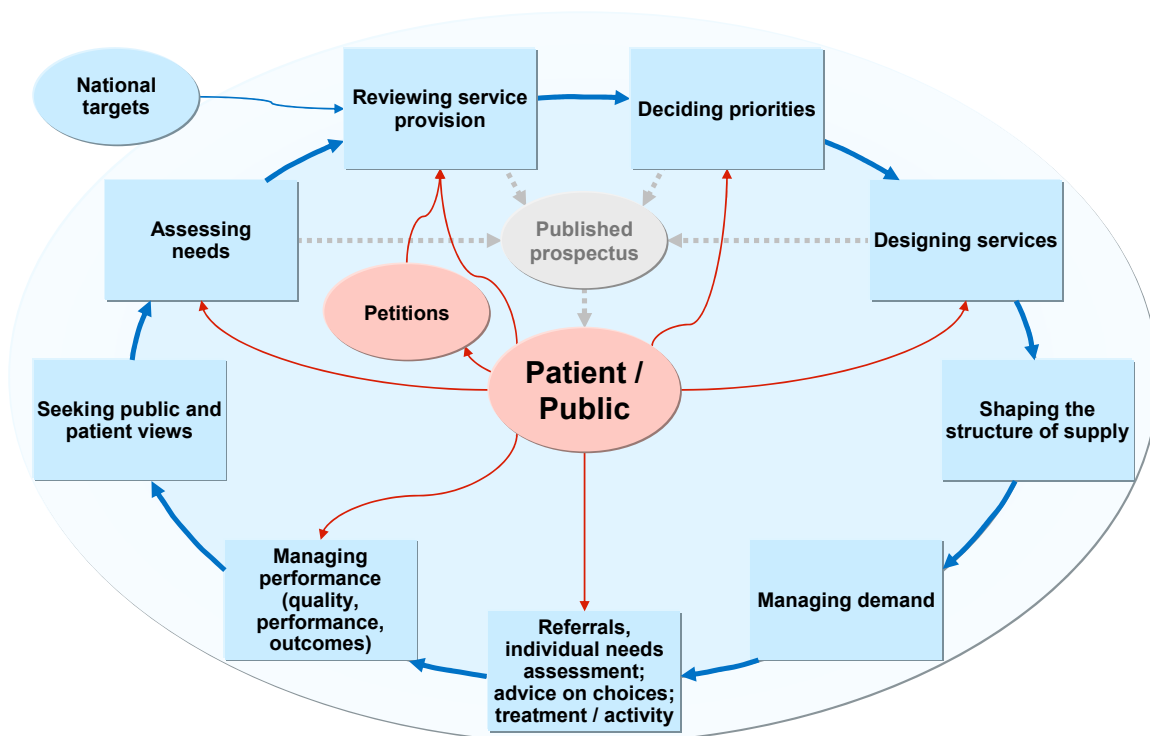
National targets

Reviewing service provision

Deciding priorities

Designing services

Shaping the structure of supply

Managing demand

Referrals, individual needs assessment; advice on choices; treatment / activity

Managing performance (quality, performance, outcomes)

Seeking public and patient views

Assessing needs

Published prospectus

Petitions

Patient / Public